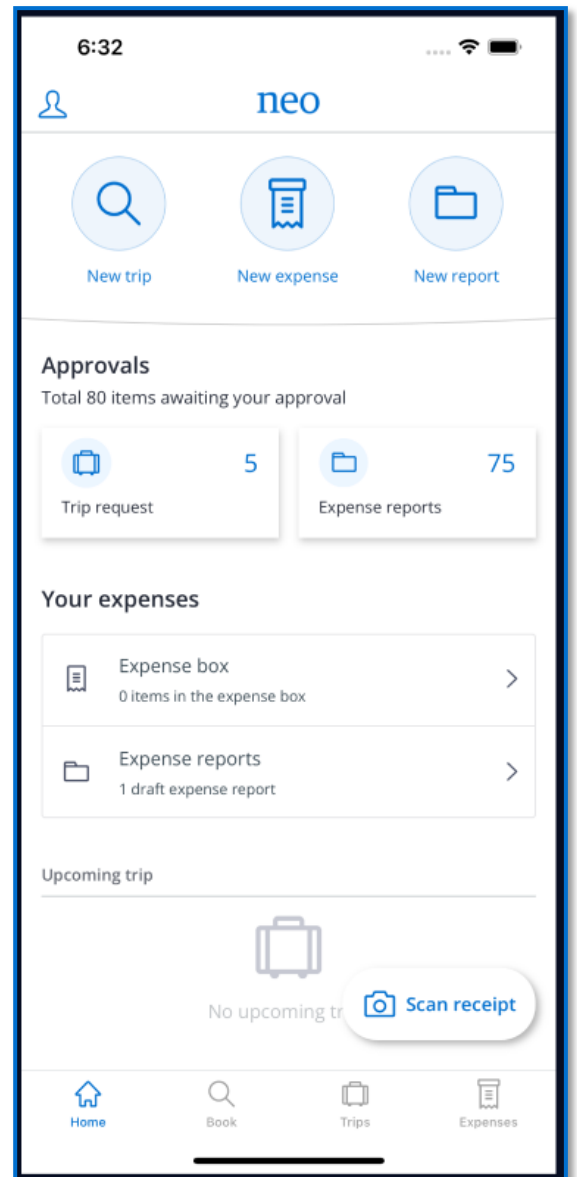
6:32

neo

New trip

New expense

New report

Approvals

Total 80 items awaiting your approval

5

Trip request

75

Expense reports

Your expenses

Expense box

0 items in the expense box

Expense reports

1 draft expense report

Upcoming trip

No upcoming tr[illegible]

Scan receipt

Home

Book

Trips

Expenses